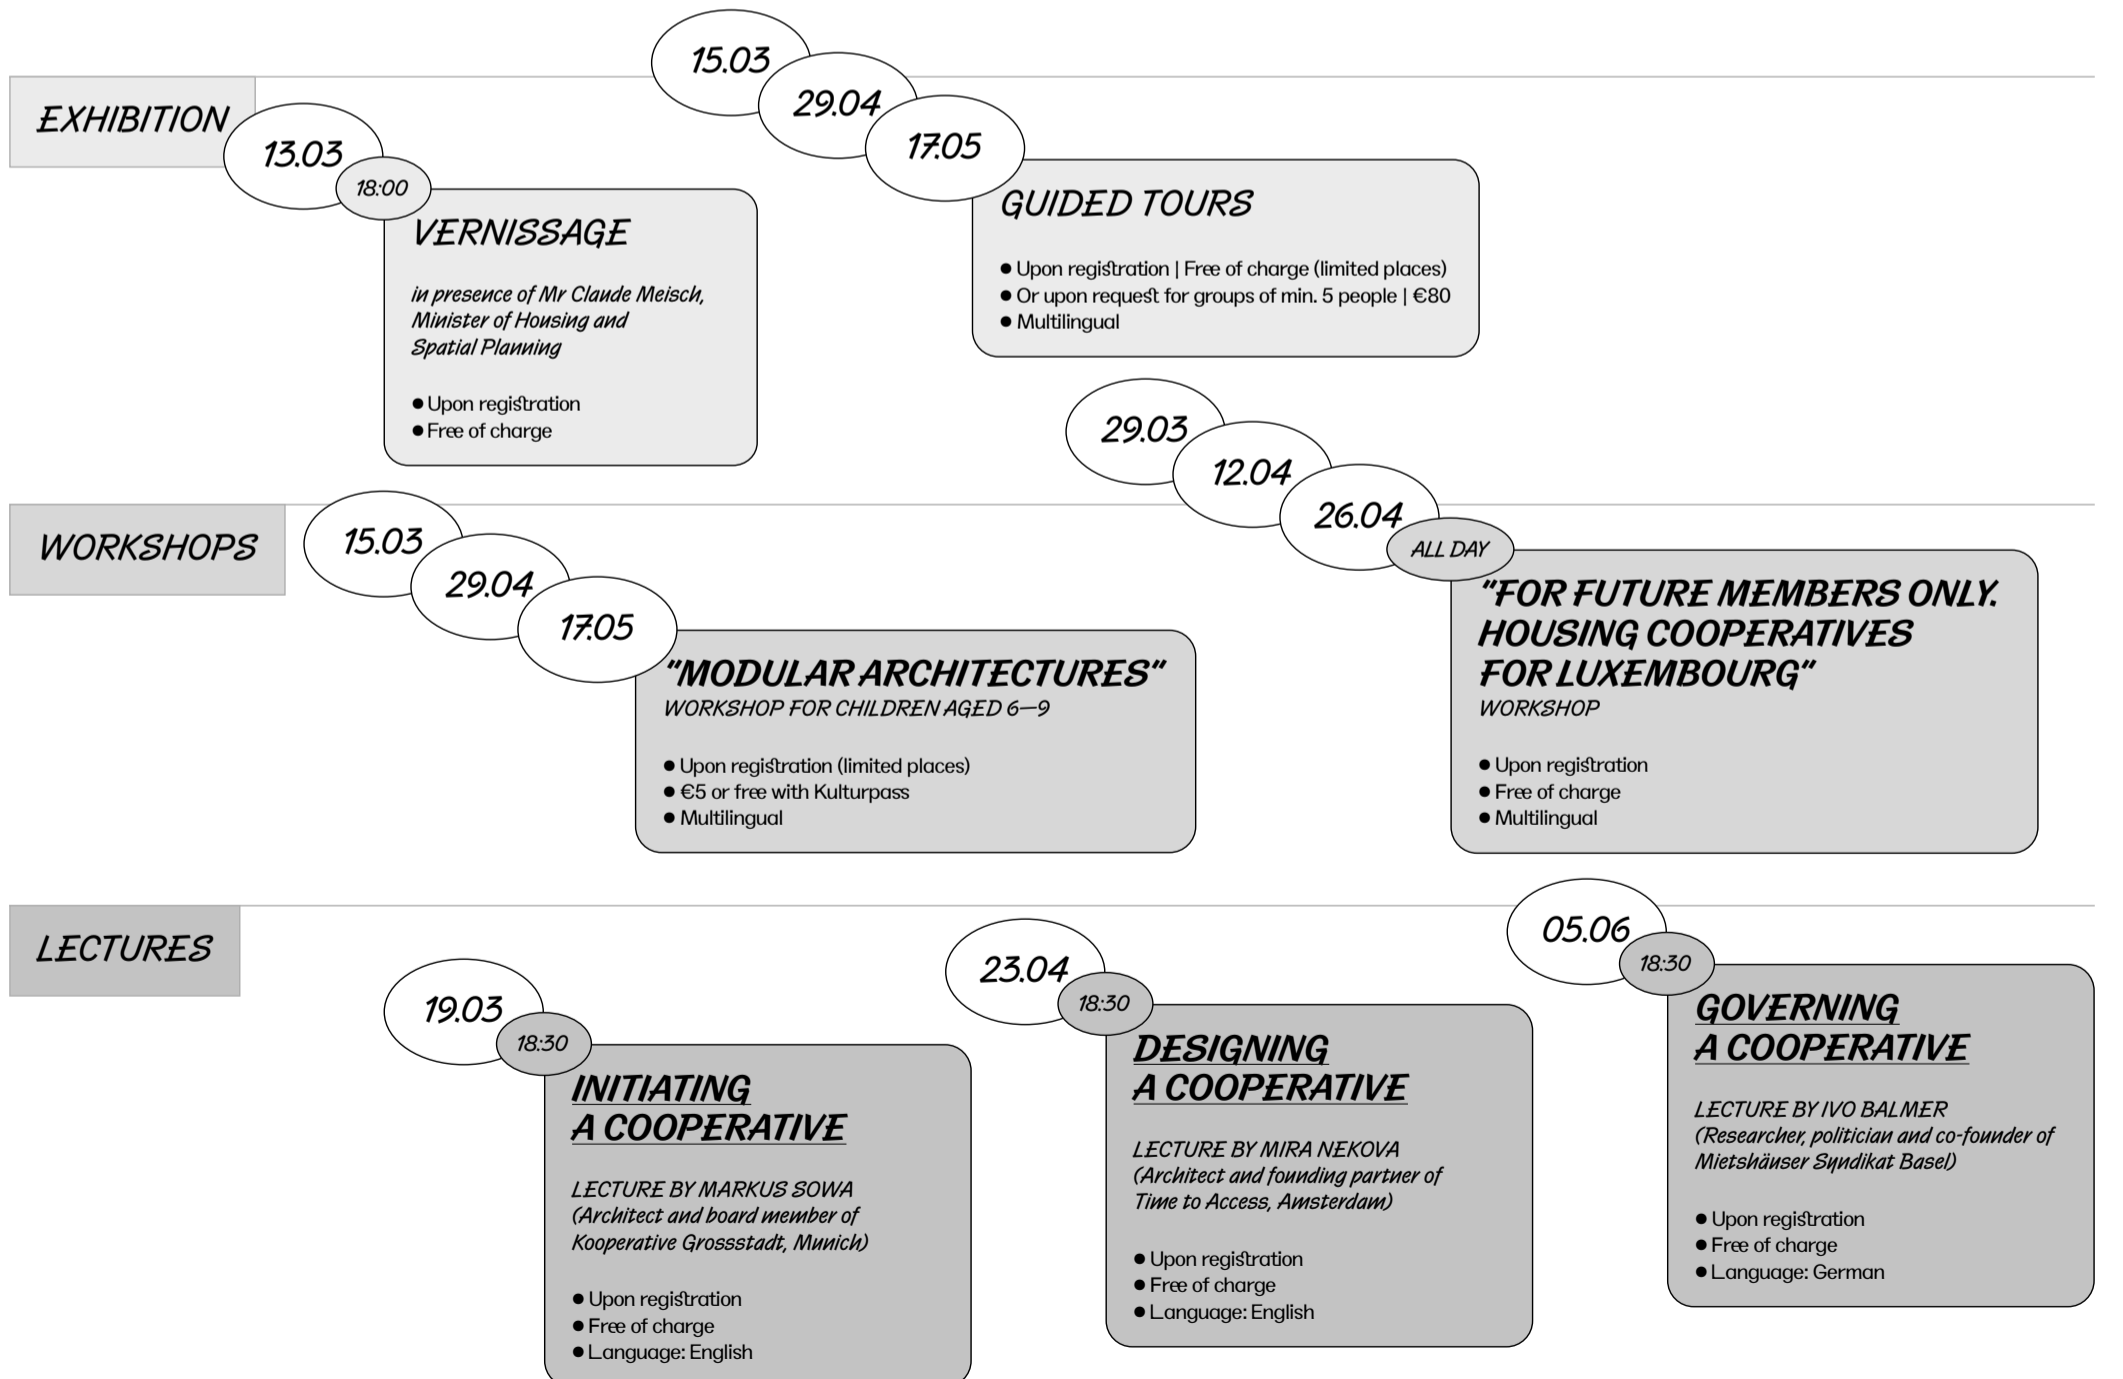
15.03
29.04
17.05

EXHIBITION

13.03
18:00

VERNISSAGE

in presence of Mr Claude Meisch, Minister of Housing and Spatial Planning

● Upon registration
● Free of charge

GUIDED TOURS

● Upon registration | Free of charge (limited places)
● Or upon request for groups of min. 5 people | €80
● Multilingual

29.03
12.04
26.04
ALL DAY

WORKSHOPS

15.03
29.04
17.05

"MODULAR ARCHITECTURES"
WORKSHOP FOR CHILDREN AGED 6—9

● Upon registration (limited places)
● €5 or free with Kulturpass
● Multilingual

"FOR FUTURE MEMBERS ONLY. HOUSING COOPERATIVES FOR LUXEMBOURG"
WORKSHOP

● Upon registration
● Free of charge
● Multilingual

LECTURES

19.03
18:30

INITIATING A COOPERATIVE

LECTURE BY MARKUS SOWA
(Architect and board member of Kooperative Grossstadt, Munich)

● Upon registration
● Free of charge
● Language: English

23.04
18:30

DESIGNING A COOPERATIVE

LECTURE BY MIRA NEKOVA
(Architect and founding partner of Time to Access, Amsterdam)

● Upon registration
● Free of charge
● Language: English

05.06
18:30

GOVERNING A COOPERATIVE

LECTURE BY IVO BALMER
(Researcher, politician and co-founder of Mietshäuser Syndikat Basel)

● Upon registration
● Free of charge
● Language: German